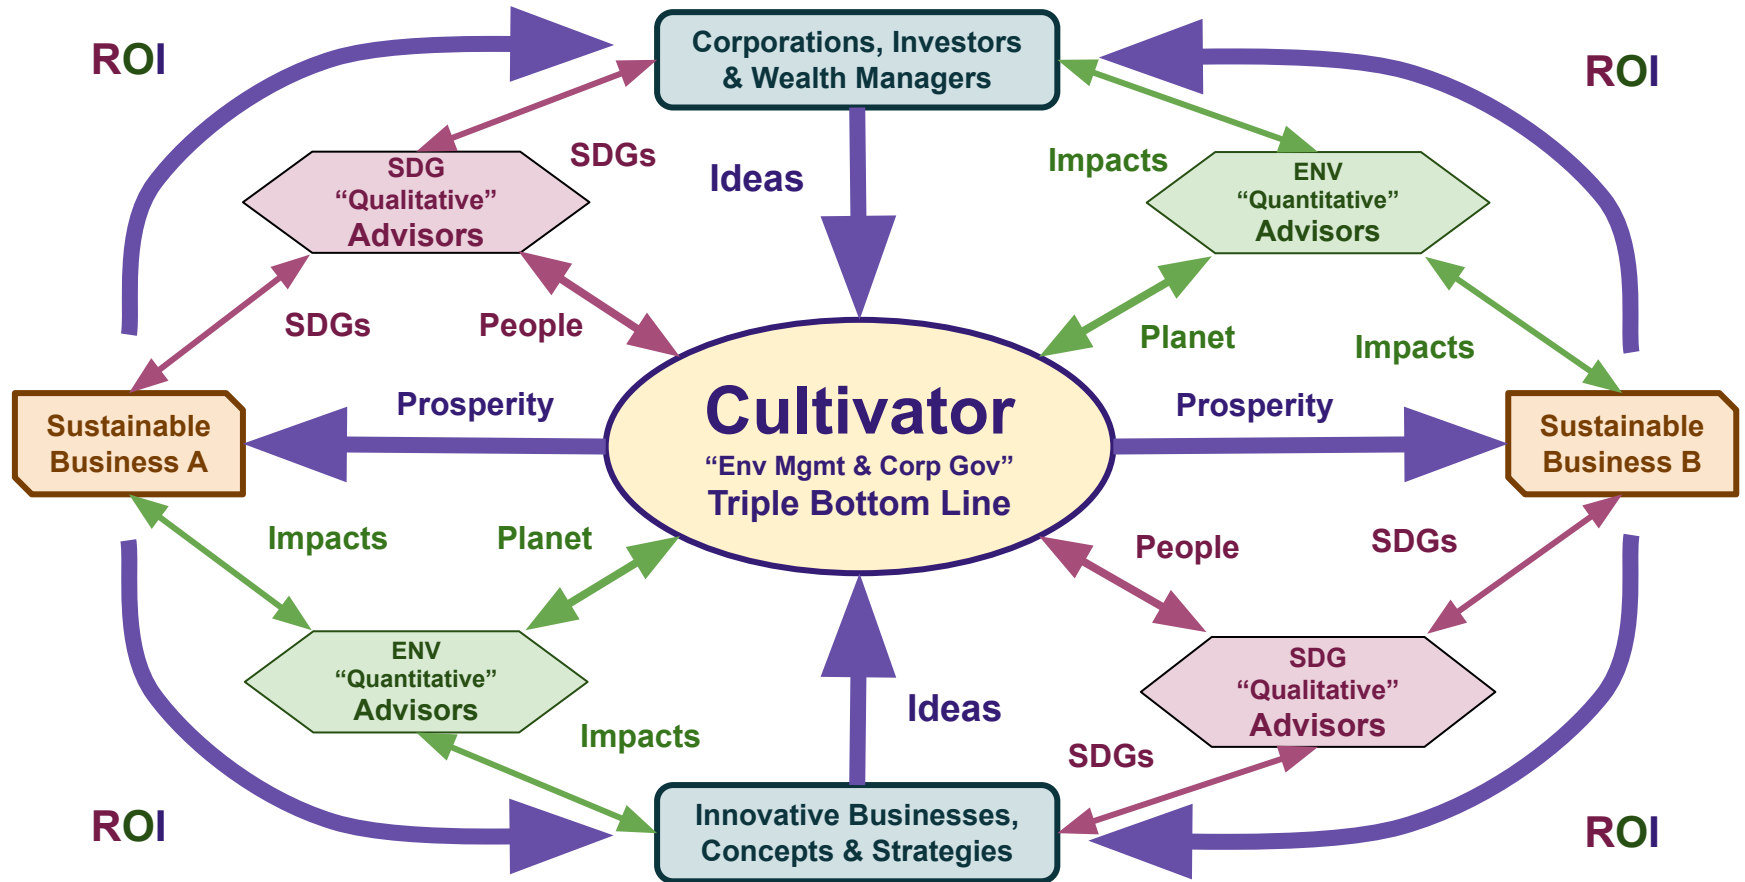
ROI

Corporations, Investors & Wealth Managers

ROI

SDG "Qualitative" Advisors

SDGs

Ideas

Impacts

ENV "Quantitative" Advisors

SDGs

People

Planet

Impacts

Sustainable Business A

Prosperity

Cultivator
"Env Mgmt & Corp Gov"
Triple Bottom Line

Prosperity

Sustainable Business B

Impacts

Planet

People

SDGs

ENV "Quantitative" Advisors

Ideas

SDG "Qualitative" Advisors

Impacts

SDGs

ROI

Innovative Businesses, Concepts & Strategies

ROI